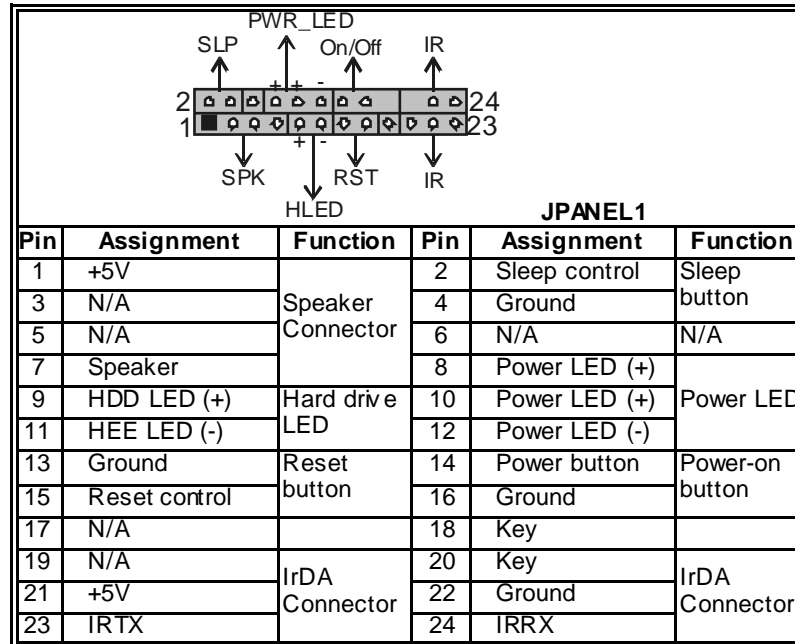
PWR_LED
SLP
On/Off
IR
2
24
1
23
SPK
RST
IR
HLED
JPANEL1

| Pin | Assignment | Function | Pin | Assignment | Function |
|---|---|---|---|---|---|
| 1 | +5V | Speaker Connector | 2 | Sleep control | Sleep button |
| 3 | N/A | | 4 | Ground | |
| 5 | N/A | | 6 | N/A | N/A |
| 7 | Speaker | | 8 | Power LED (+) | Power LED |
| 9 | HDD LED (+) | Hard driv e LED | 10 | Power LED (+) | |
| 11 | HEE LED (-) | | 12 | Power LED (-) | |
| 13 | Ground | Reset button | 14 | Power button | Power-on button |
| 15 | Reset control | | 16 | Ground | |
| 17 | N/A | | 18 | Key | |
| 19 | N/A | IrDA Connector | 20 | Key | IrDA Connector |
| 21 | +5V | | 22 | Ground | |
| 23 | IRTX | | 24 | IRRX | |